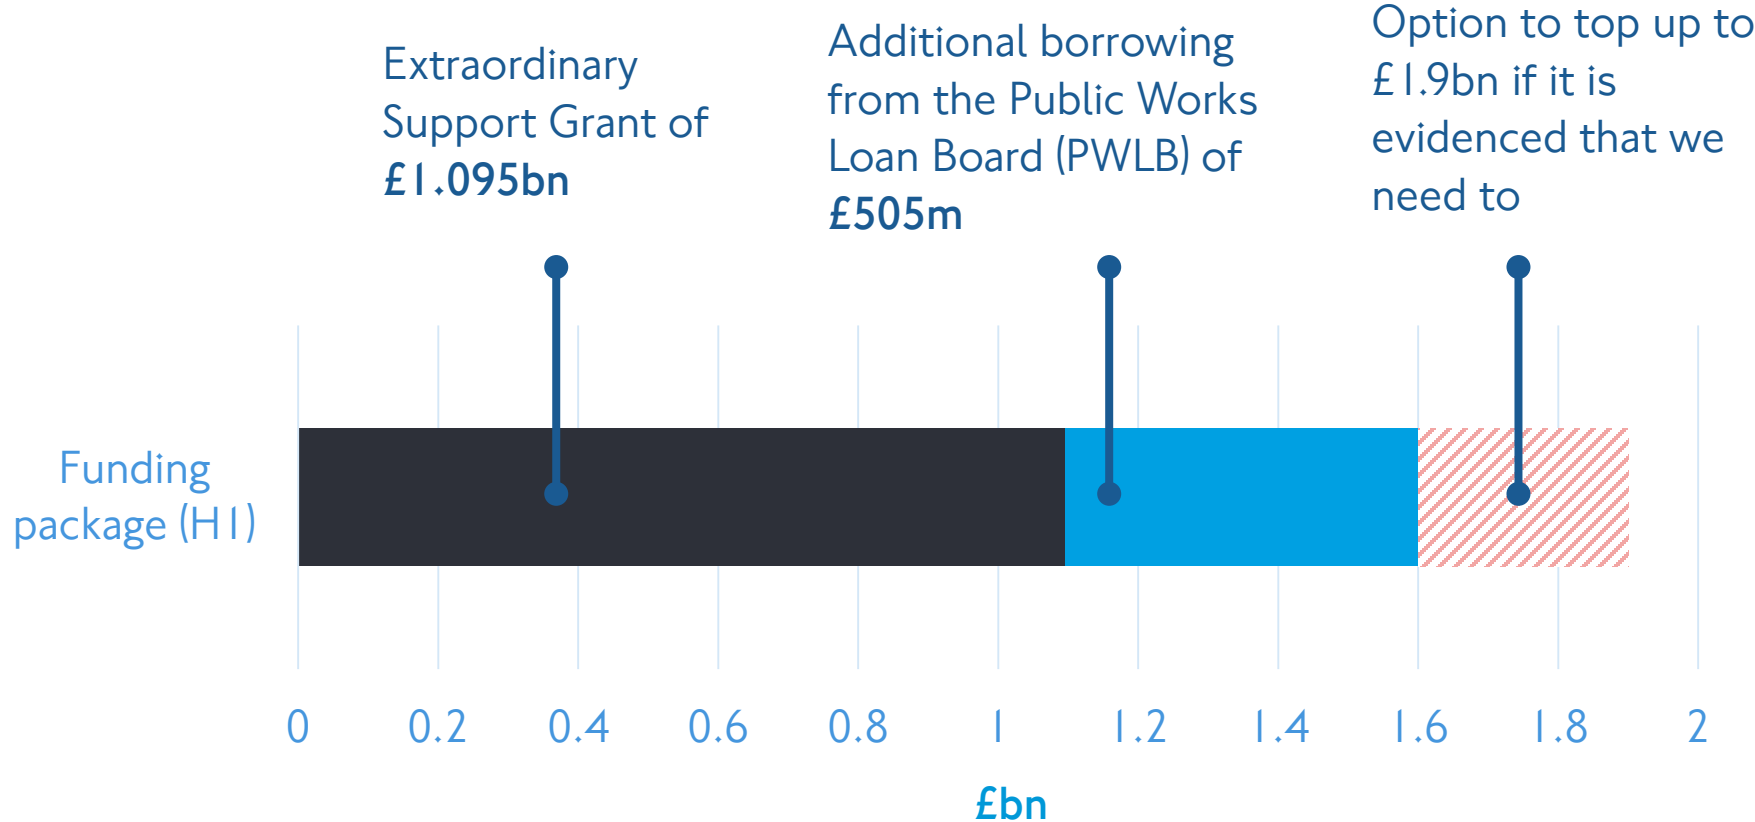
Extraordinary Support Grant of **£1.095bn**

Additional borrowing from the Public Works Loan Board (PWLB) of **£505m**

Option to top up to £1.9bn if it is evidenced that we need to

Funding package (H1)

0
0.2
0.4
0.6
0.8
1
1.2
1.4
1.6
1.8
2

£bn